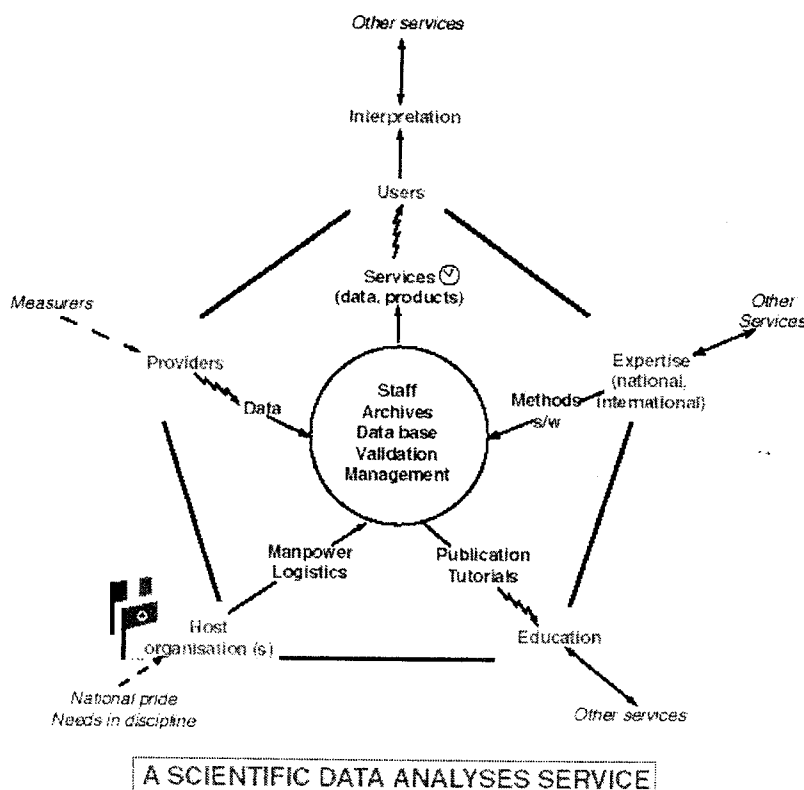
Other services

Interpretation

Users

Services
(data, products)

Measurers

Other Services

Providers

Expertise
(national, international)

Data

Staff
Archives
Data base
Validation
Management

Methods
s/w

Manpower
Logistics

Publication
Tutorials

Host
organisation (s)

Education

National pride
Needs in discipline

Other services

A SCIENTIFIC DATA ANALYSES SERVICE